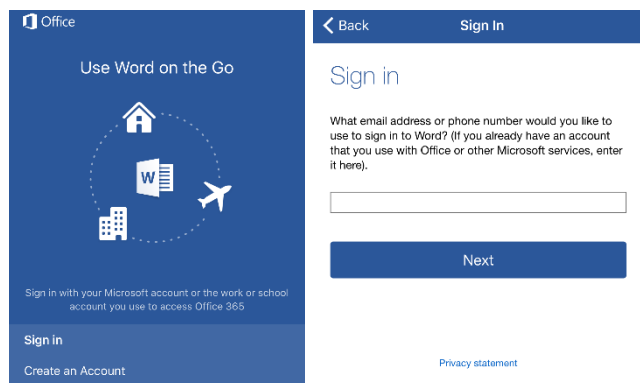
Office

Use Word on the Go

W

Sign in with your Microsoft account or the work or school account you use to access Office 365

Sign in

Create an Account

Back

Sign In

Sign in

What email address or phone number would you like to use to sign in to Word? (If you already have an account that you use with Office or other Microsoft services, enter it here).

Next

Privacy statement